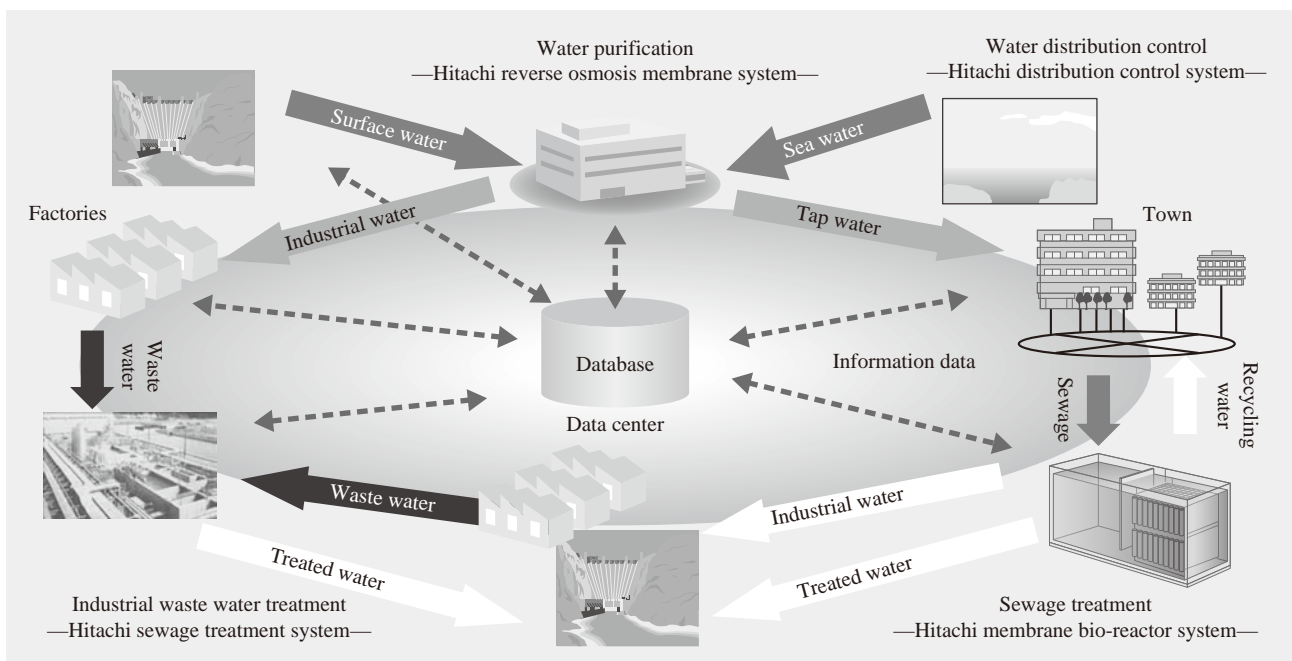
Water purification
—Hitachi reverse osmosis membrane system—

Water distribution control
—Hitachi distribution control system—

Surface water

Sea water

Factories

Industrial water

Tap water

Town

Waste water

Database

Data center

Information data

Sewage

Recycling water

Waste water

Industrial water

Treated water

Treated water

Industrial waste water treatment
—Hitachi sewage treatment system—

Sewage treatment
—Hitachi membrane bio-reactor system—